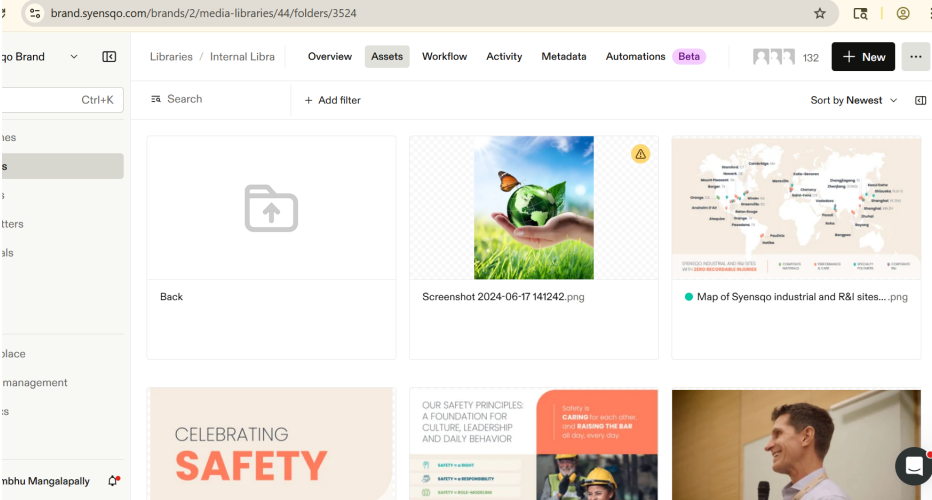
brand.syensqo.com/brands/2/media-libraries/44/folders/3524

qo Brand

Ctrl+K

nes

s

s

tters

als

place

management

cs

mbhu Mangalapally

Libraries / Internal Libra

Overview Assets Workflow Activity Metadata Automations Beta

132

+ New

Search

+ Add filter

Sort by Newest

Back

Screenshot 2024-06-17 141242.png

Map of Syensqo industrial and R&I sites....png

CELEBRATING SAFETY

OUR SAFETY PRINCIPLES: A FOUNDATION FOR CULTURE, LEADERSHIP AND DAILY BEHAVIOR

Safety is CARING for each other, and RAISING THE BAR all day, every day.